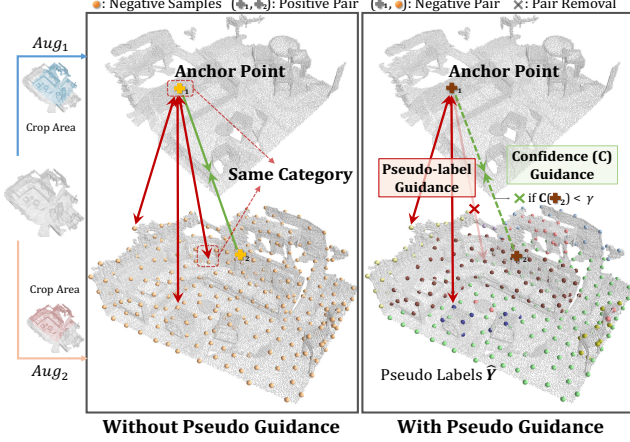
: Negative Samples ( , ): Positive Pair ( , ): Negative Pair ✕: Pair Removal

$Aug_1$

Crop Area

Crop Area

$Aug_2$

Anchor Point

Same Category

Without Pseudo Guidance

Anchor Point

Pseudo-label Guidance

Confidence (C) Guidance

✕ if C( ) < $\gamma$

Pseudo Labels $\hat{Y}$

With Pseudo Guidance